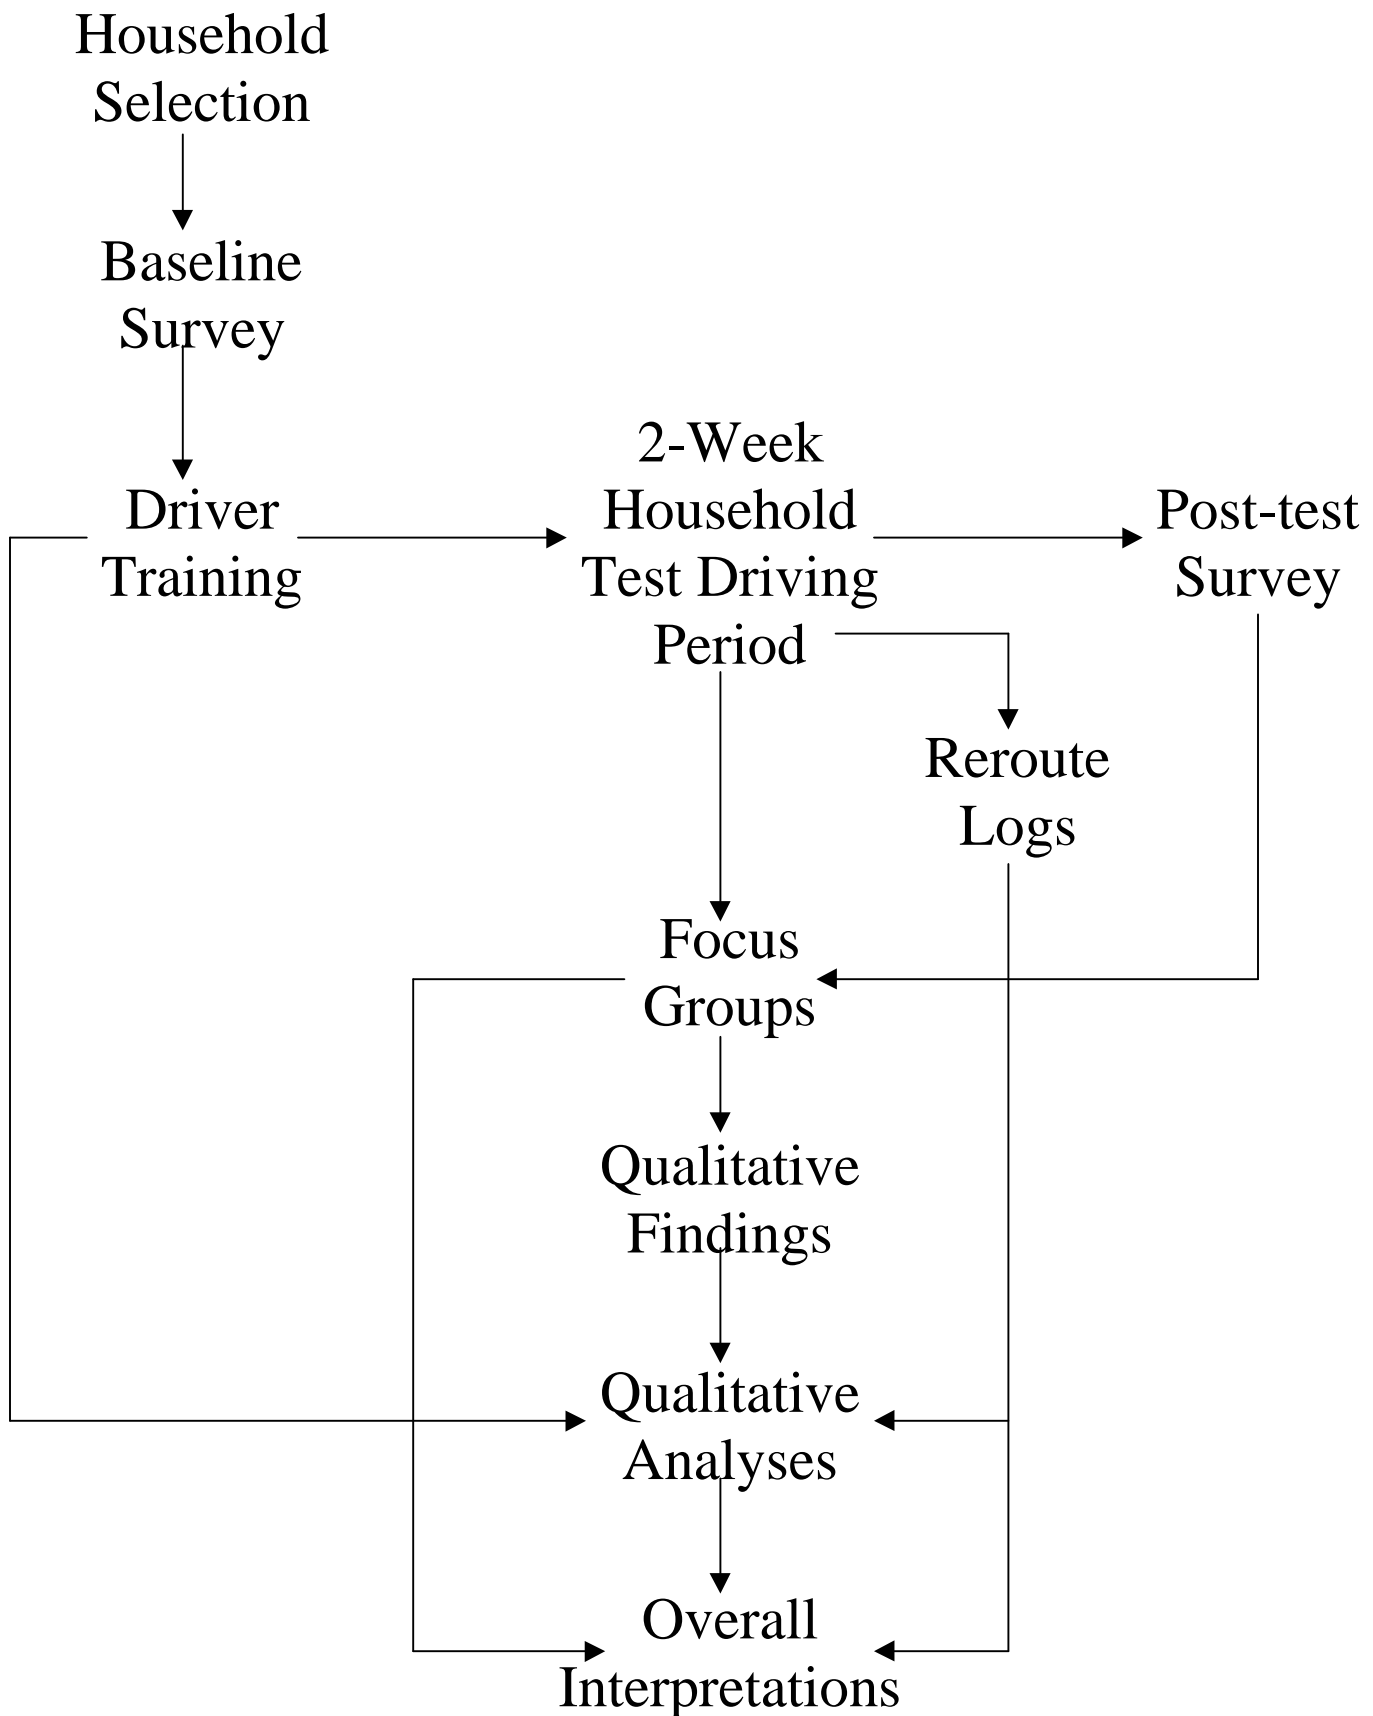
Household Selection

Baseline Survey

Driver Training

2-Week Household Test Driving Period

Post-test Survey

Reroute Logs

Focus Groups

Qualitative Findings

Qualitative Analyses

Overall Interpretations